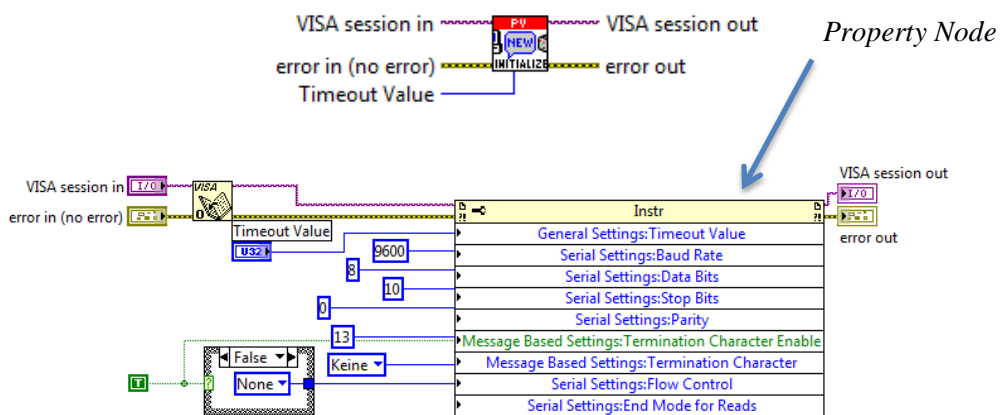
VISA session in
PV
NEW
INITIALIZE
VISA session out
error in (no error)
error out
Timeout Value

Property Node

VISA session in
I/O
VISA
error in (no error)
Timeout Value
U32
9600
8
10
0
13
False
None
Keine
T
?
Instr
General Settings:Timeout Value
Serial Settings:Baud Rate
Serial Settings:Data Bits
Serial Settings:Stop Bits
Serial Settings:Parity
Message Based Settings:Termination Character Enable
Message Based Settings:Termination Character
Serial Settings:Flow Control
Serial Settings:End Mode for Reads
VISA session out
I/O
error out